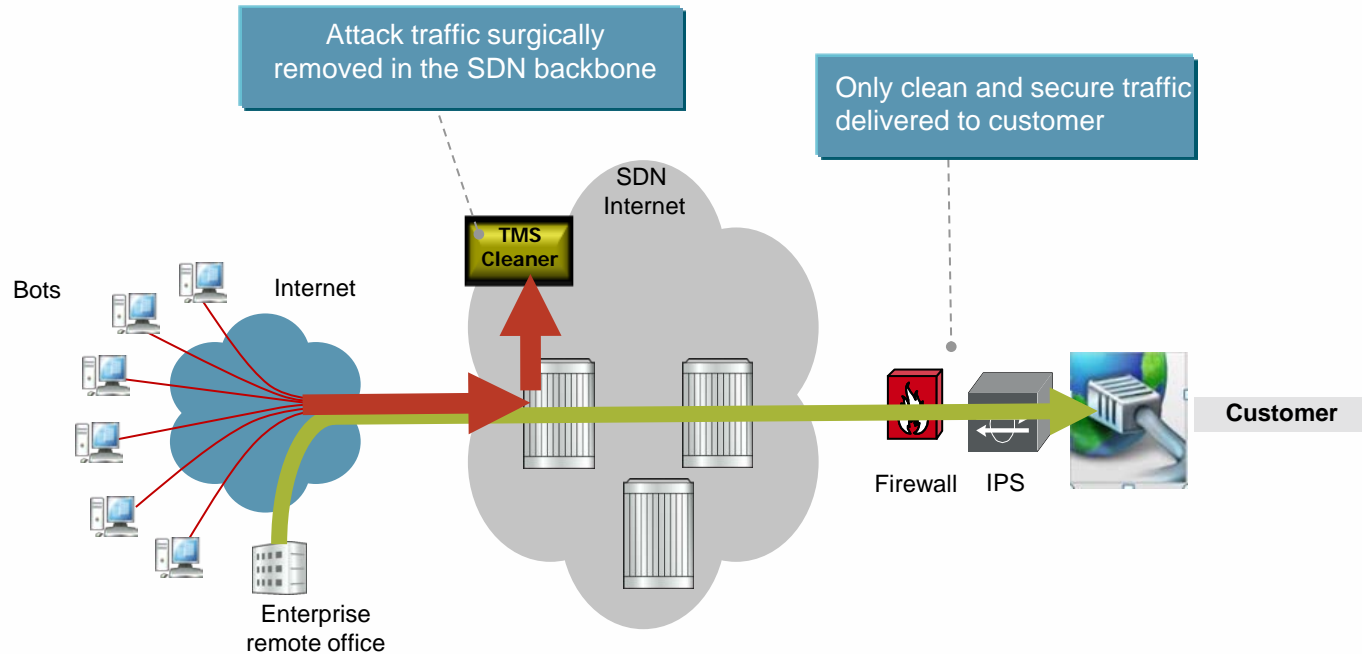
Attack traffic surgically removed in the SDN backbone

Only clean and secure traffic delivered to customer

SDN Internet

TMS Cleaner

Bots

Internet

Firewall

IPS

Customer

Enterprise remote office